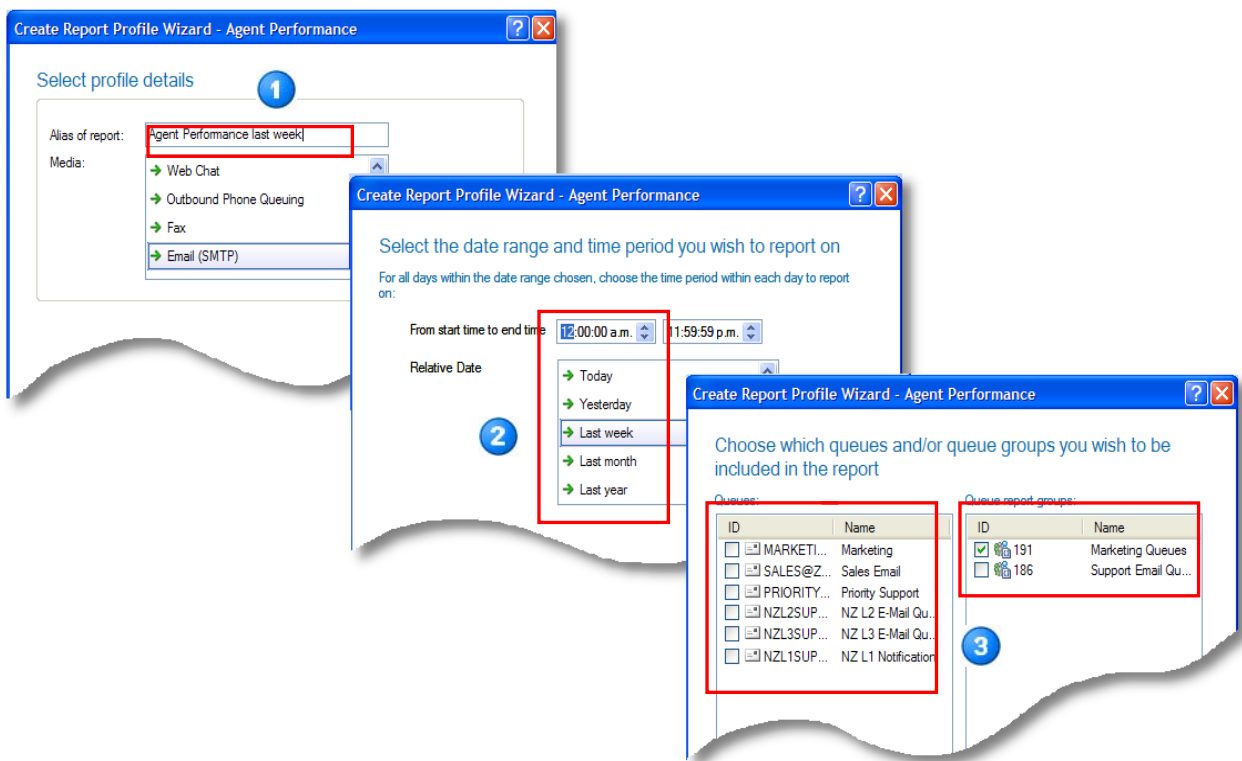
Create Report Profile Wizard - Agent Performance

Select profile details

1

Alias of report: Agent Performance last week

Media:

Web Chat
Outbound Phone Queuing
Fax
Email (SMTP)

Create Report Profile Wizard - Agent Performance

Select the date range and time period you wish to report on

For all days within the date range chosen, choose the time period within each day to report on:

From start time to end time 12:00:00 a.m. 11:59:59 p.m.

Relative Date

Today
Yesterday
Last week
Last month
Last year

2

Create Report Profile Wizard - Agent Performance

Choose which queues and/or queue groups you wish to be included in the report

Queues:

| ID | Name |
|---|---|
| MARKETI... | Marketing |
| SALES@Z... | Sales Email |
| PRIORITY... | Priority Support |
| NZL2SUP... | NZ L2 E-Mail Qu... |
| NZL3SUP... | NZ L3 E-Mail Qu... |
| NZL1SUP... | NZ L1 Notification |

Queue report groups:

| ID | Name |
|---|---|
| 191 | Marketing Queues |
| 186 | Support Email Qu... |

3